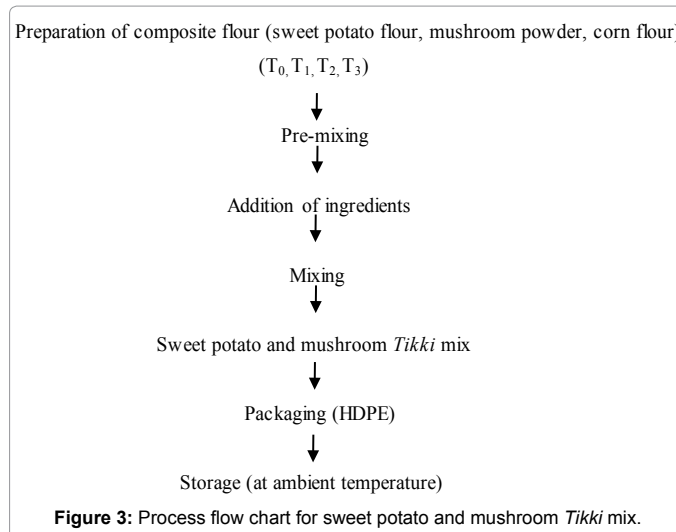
Preparation of composite flour (sweet potato flour, mushroom powder, corn flour)

($T_0, T_1, T_2, T_3$)

Pre-mixing

Addition of ingredients

Mixing

Sweet potato and mushroom *Tikki* mix

Packaging (HDPE)

Storage (at ambient temperature)

**Figure 3:** Process flow chart for sweet potato and mushroom *Tikki* mix.